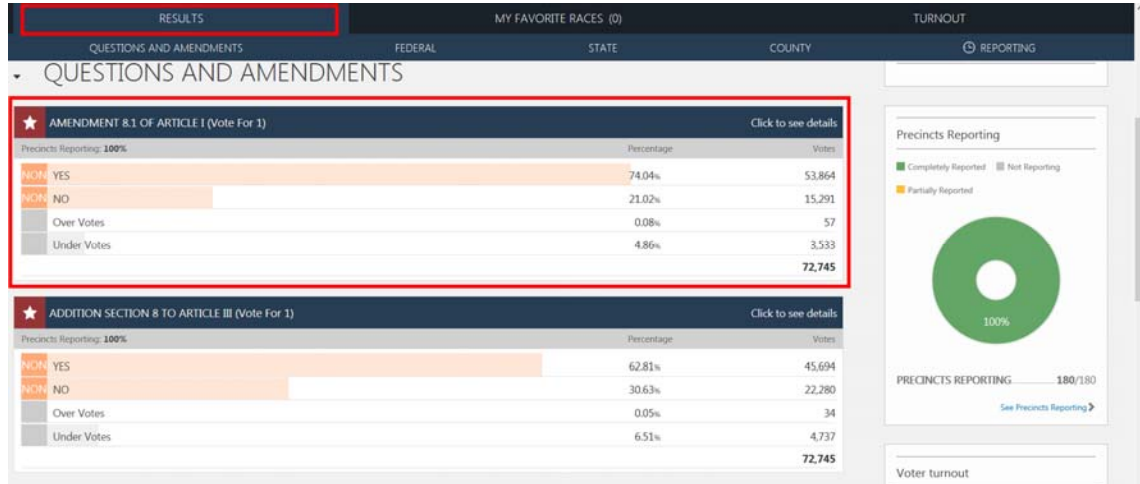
RESULTS
MY FAVORITE RACES (0)
TURNOUT

QUESTIONS AND AMENDMENTS
FEDERAL
STATE
COUNTY
REPORTING

QUESTIONS AND AMENDMENTS

AMENDMENT 8.1 OF ARTICLE I (Vote For 1)
Click to see details

Precincts Reporting: 100%

| | | Percentage | Votes |
|---|---|---|---|
| NON | YES | 74.04% | 53,864 |
| NON | NO | 21.02% | 15,291 |
| | Over Votes | 0.08% | 57 |
| | Under Votes | 4.86% | 3,533 |
| | | | 72,745 |

ADDITION SECTION 8 TO ARTICLE III (Vote For 1)
Click to see details

Precincts Reporting: 100%

| | | Percentage | Votes |
|---|---|---|---|
| NON | YES | 62.81% | 45,694 |
| NON | NO | 30.63% | 22,280 |
| | Over Votes | 0.05% | 34 |
| | Under Votes | 6.51% | 4,737 |
| | | | 72,745 |

Precincts Reporting

Completely Reported
Not Reporting
Partially Reported

100%

PRECINCTS REPORTING 180/180

See Precincts Reporting

Voter turnout